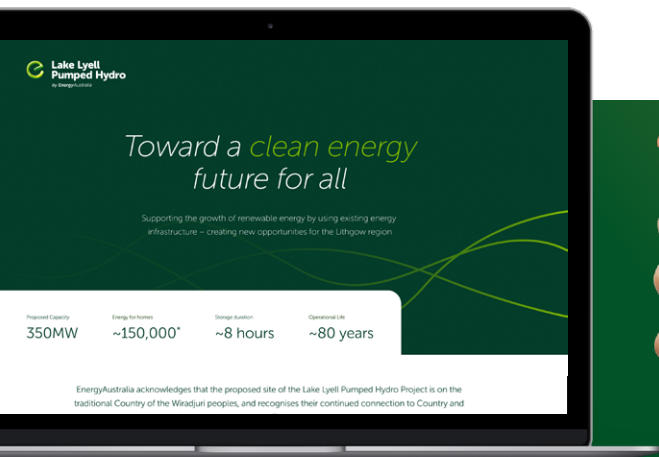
Lake Lyell Pumped Hydro
by EnergyAustralia

Toward a clean energy future for all

Supporting the growth of renewable energy by using existing energy infrastructure – creating new opportunities for the Lithgow region

| Proposed Capacity | Energy for homes | Storage duration | Operational Life |
|---|---|---|---|
| 350MW | ~150,000* | ~8 hours | ~80 years |

EnergyAustralia acknowledges that the proposed site of the Lake Lyell Pumped Hydro Project is on the traditional Country of the Wiradjuri peoples, and recognises their continued connection to Country and